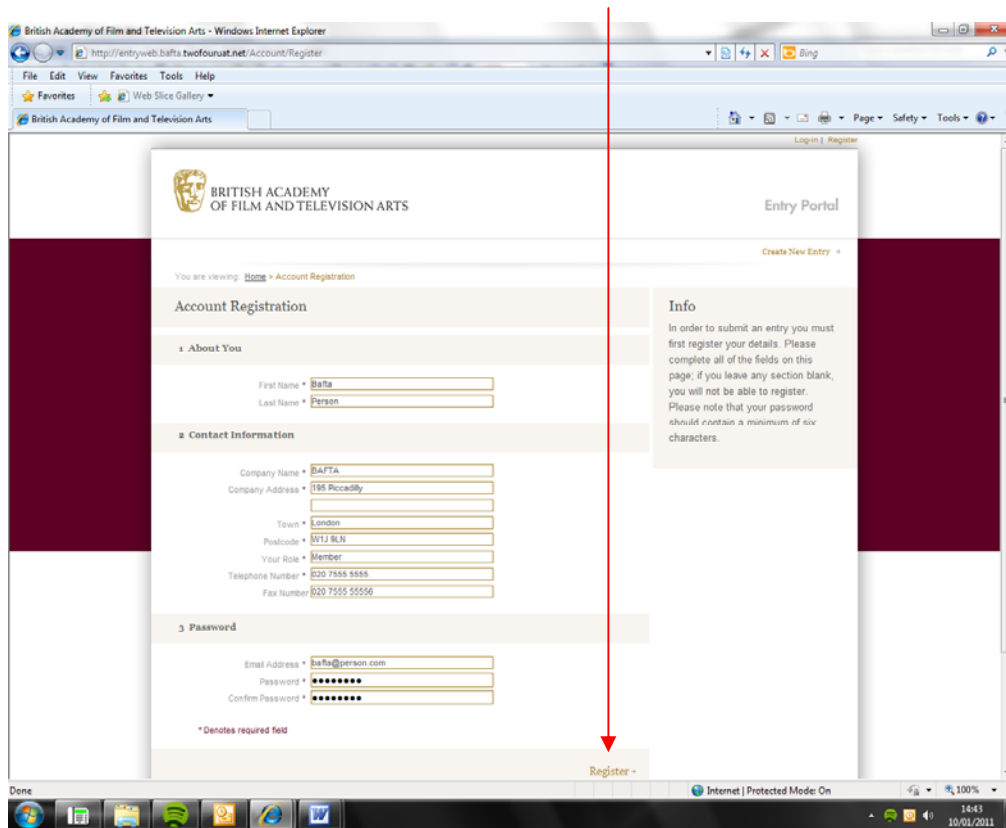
British Academy of Film and Television Arts - Windows Internet Explorer

http://entryweb.bafta.twofouruat.net/Account/Register

Bing

File Edit View Favorites Tools Help

Favorites Web Slice Gallery

British Academy of Film and Television Arts

Page Safety Tools

Log-in | Register

BRITISH ACADEMY OF FILM AND TELEVISION ARTS

Entry Portal

Create New Entry »

You are viewing: Home > Account Registration

Account Registration

1 About You

First Name * Bafta
Last Name * Person

2 Contact Information

Company Name * BAFTA
Company Address * 195 Piccadilly

Town * London
Postcode * W1J 9LN
Your Role * Member
Telephone Number * 020 7555 5555
Fax Number 020 7555 55556

3 Password

Email Address * bafta@person.com
Password * ••••••••
Confirm Password * ••••••••

* Denotes required field

Register »

Info

In order to submit an entry you must first register your details. Please complete all of the fields on this page; if you leave any section blank, you will not be able to register. Please note that your password should contain a minimum of six characters.

Done

Internet | Protected Mode: On

100%

14:43
10/01/2011